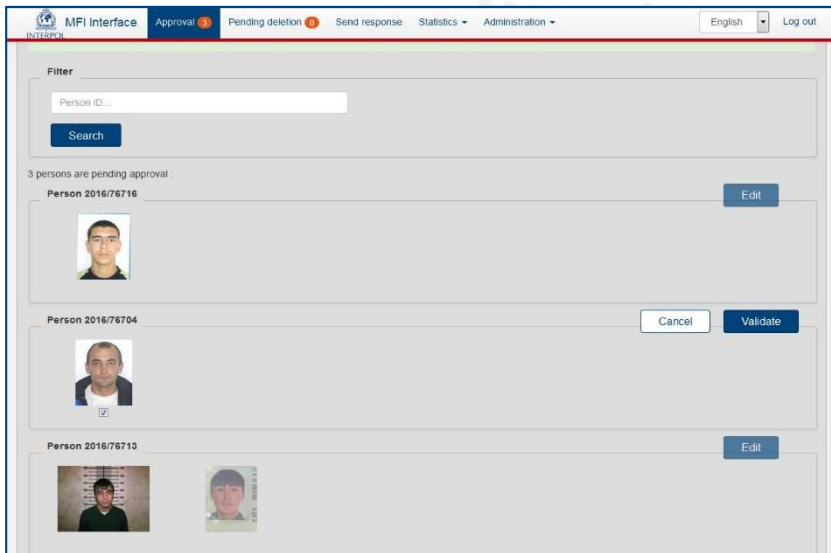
INTERPOL MFI Interface Approval 3 Pending deletion 0 Send response Statistics ▾ Administration ▾ English Log out

Filter

Person ID...

Search

3 persons are pending approval :

Person 2016/76716

Edit

Person 2016/76704

Cancel Validate

Person 2016/76713

Edit